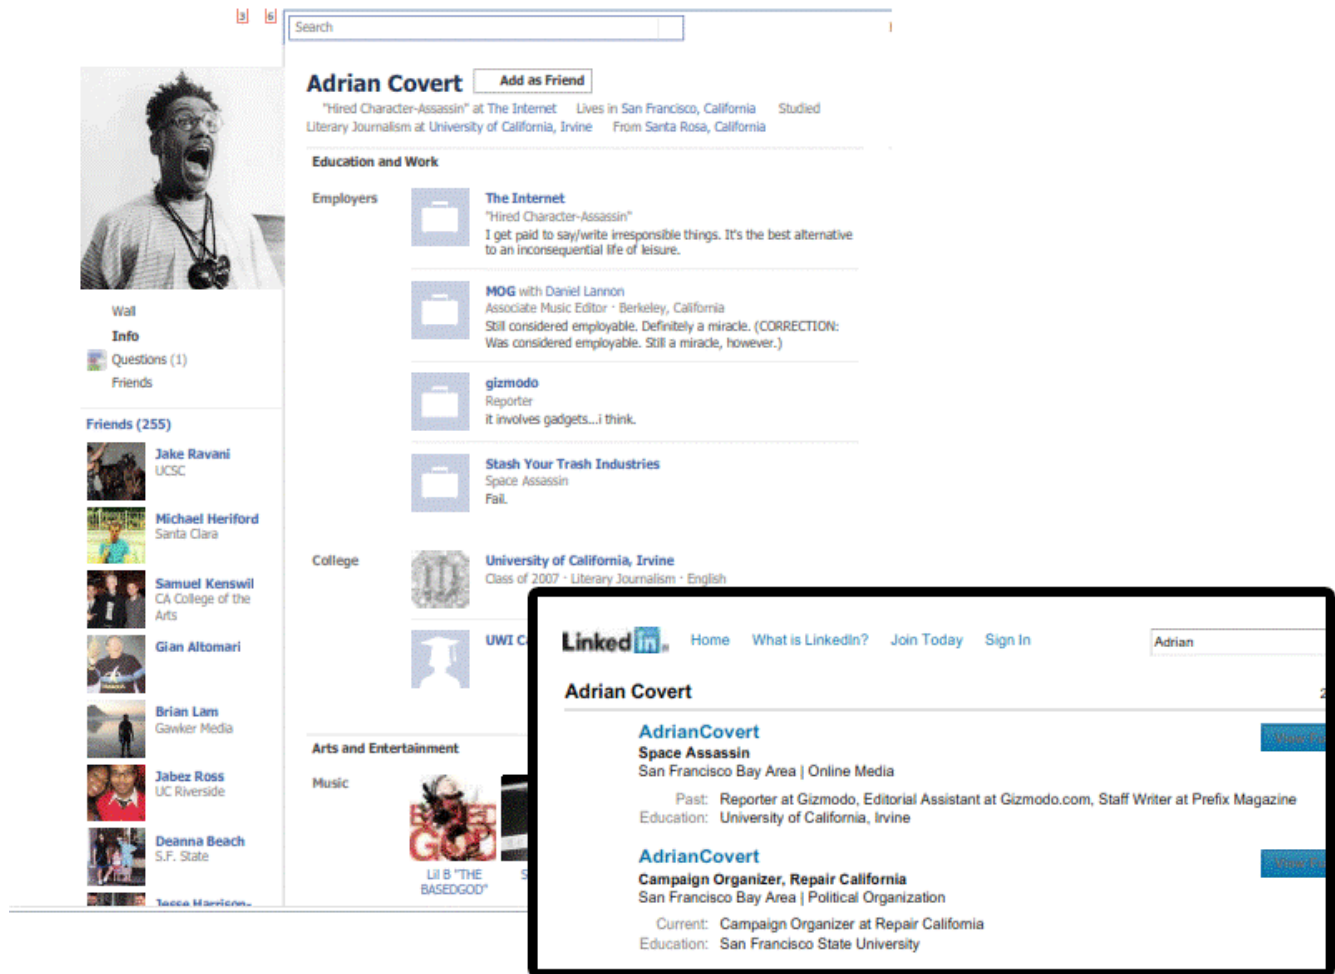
Search

Adrian Covert Add as Friend

"Hired Character-Assassin" at The Internet Lives in San Francisco, California Studied Literary Journalism at University of California, Irvine From Santa Rosa, California

Education and Work

Employers

The Internet
"Hired Character-Assassin"
I get paid to say/write irresponsible things. It's the best alternative to an inconsequential life of leisure.

MOG with Daniel Lannon
Associate Music Editor · Berkeley, California
Still considered employable. Definitely a miracle. (CORRECTION: Was considered employable. Still a miracle, however.)

gizmodo
Reporter
it involves gadgets...i think.

Stash Your Trash Industries
Space Assassin
Fail.

College

University of California, Irvine
Class of 2007 · Literary Journalism · English

UWI C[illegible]

Arts and Entertainment

Music

Lil B "THE BASEDGOD"

Wall
Info
Questions (1)
Friends

Friends (255)

Jake Ravani
UCSC

Michael Heriford
Santa Clara

Samuel Kenswil
CA College of the Arts

Gian Altomari

Brian Lam
Gawker Media

Jabez Ross
UC Riverside

Deanna Beach
S.F. State

Jesse Harrison-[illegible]

Linkedin Home What is LinkedIn? Join Today Sign In Adrian

Adrian Covert

AdrianCovert
Space Assassin
San Francisco Bay Area | Online Media
Past: Reporter at Gizmodo, Editorial Assistant at Gizmodo.com, Staff Writer at Prefix Magazine
Education: University of California, Irvine

AdrianCovert
Campaign Organizer, Repair California
San Francisco Bay Area | Political Organization
Current: Campaign Organizer at Repair California
Education: San Francisco State University